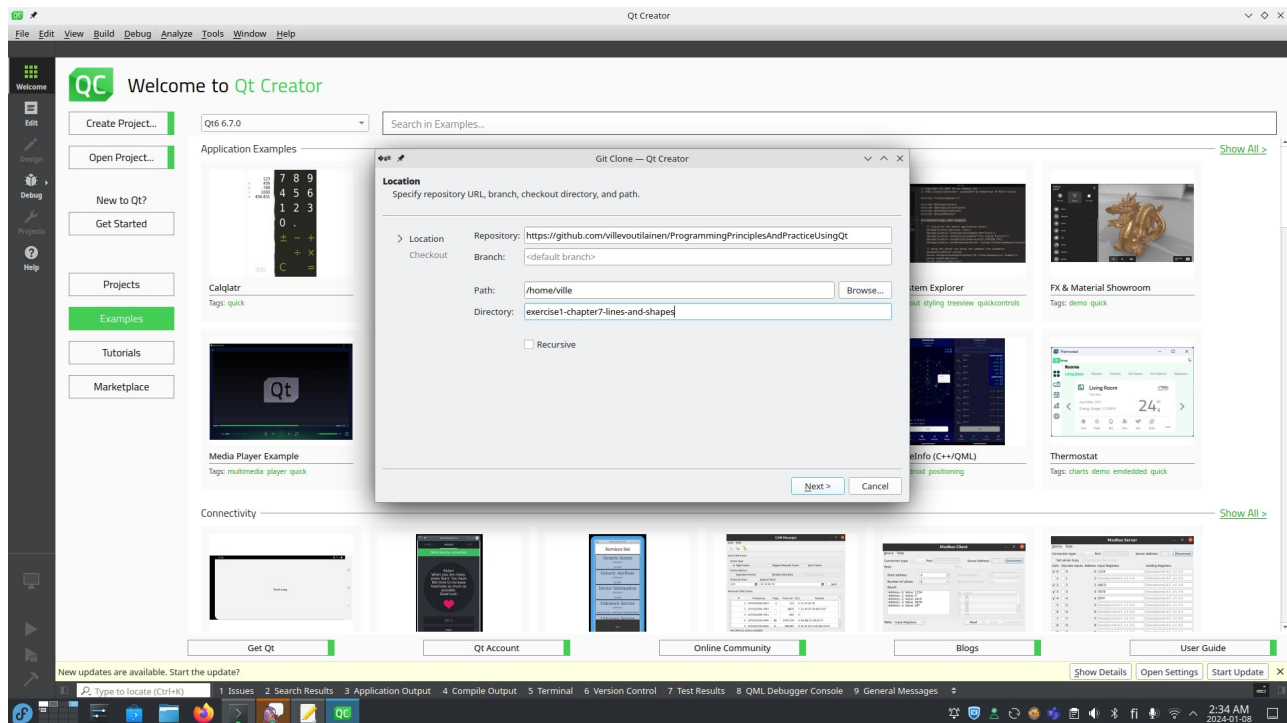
Qt Creator

File Edit View Build Debug Analyze Tools Window Help

Welcome
Edit
Design
Debug
Projects
Help

Welcome to Qt Creator

Create Project...
Open Project...
New to Qt?
Get Started
Projects
Examples
Tutorials
Marketplace

Qt6 6.7.0
Search in Examples...

Application Examples
Show All >

Calqlatr
Tags: quick

stem Explorer
out styling treeview quickcontrols

FX & Material Showroom
Tags: demo quick

Media Player Example
Tags: multimedia player quick

eInfo (C++/QML)
droid positioning

Thermostat
Tags: charts demo emdedded quick

Connectivity
Show All >

Git Clone — Qt Creator

Location
Specify repository URL, branch, checkout directory, and path.

> Location
Checkout

Repository: https://github.com/villevoutilainen/ProgrammingPrinciplesAndPracticeUsingQt
Branch: <default branch>

Path: /home/ville
Browse...
Directory: exercise1-chapter7-lines-and-shapes

Recursive

Next >
Cancel

Get Qt
Qt Account
Online Community
Blogs
User Guide

New updates are available. Start the update?
Show Details
Open Settings
Start Update

Type to locate (Ctrl+K)
1 Issues 2 Search Results 3 Application Output 4 Compile Output 5 Terminal 6 Version Control 7 Test Results 8 QML Debugger Console 9 General Messages

2:34 AM
2024-01-08